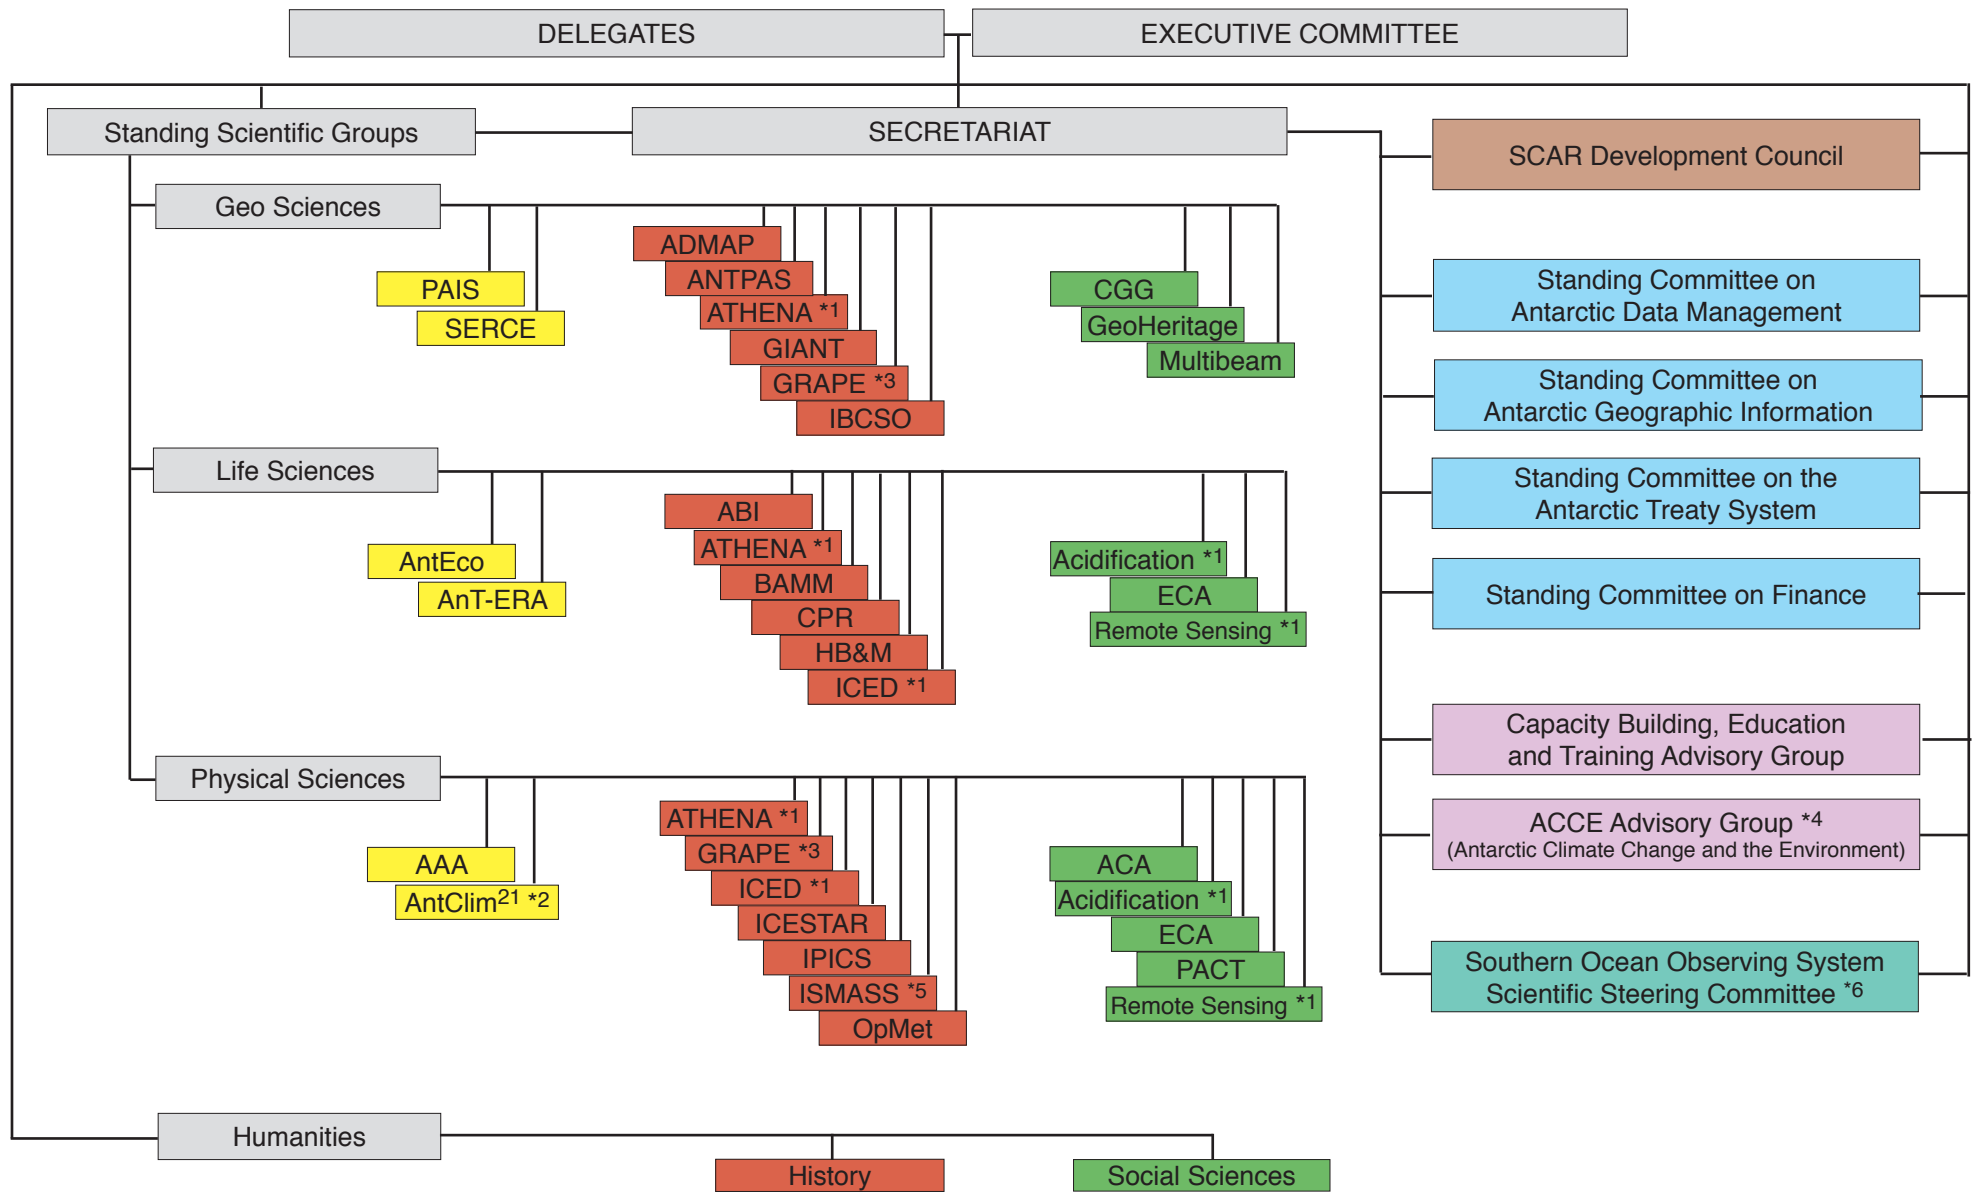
DELEGATES

EXECUTIVE COMMITTEE

Standing Scientific Groups

SECRETARIAT

SCAR Development Council

Geo Sciences

PAIS

SERCE

ADMAP

ANTPAS

ATHENA *1

GIANT

GRAPE *3

IBCSO

CGG

GeoHeritage

Multibeam

Standing Committee on Antarctic Data Management

Standing Committee on Antarctic Geographic Information

Life Sciences

AntEco

AnT-ERA

ABI

ATHENA *1

BAMM

CPR

HB&M

ICED *1

Acidification *1

ECA

Remote Sensing *1

Standing Committee on the Antarctic Treaty System

Standing Committee on Finance

Capacity Building, Education and Training Advisory Group

Physical Sciences

AAA

AntClim$^{21}$ *2

ATHENA *1

GRAPE *3

ICED *1

ICESTAR

IPICS

ISMASS *5

OpMet

ACA

Acidification *1

ECA

PACT

Remote Sensing *1

ACCE Advisory Group *4
(Antarctic Climate Change and the Environment)

Southern Ocean Observing System Scientific Steering Committee *6

Humanities

History

Social Sciences